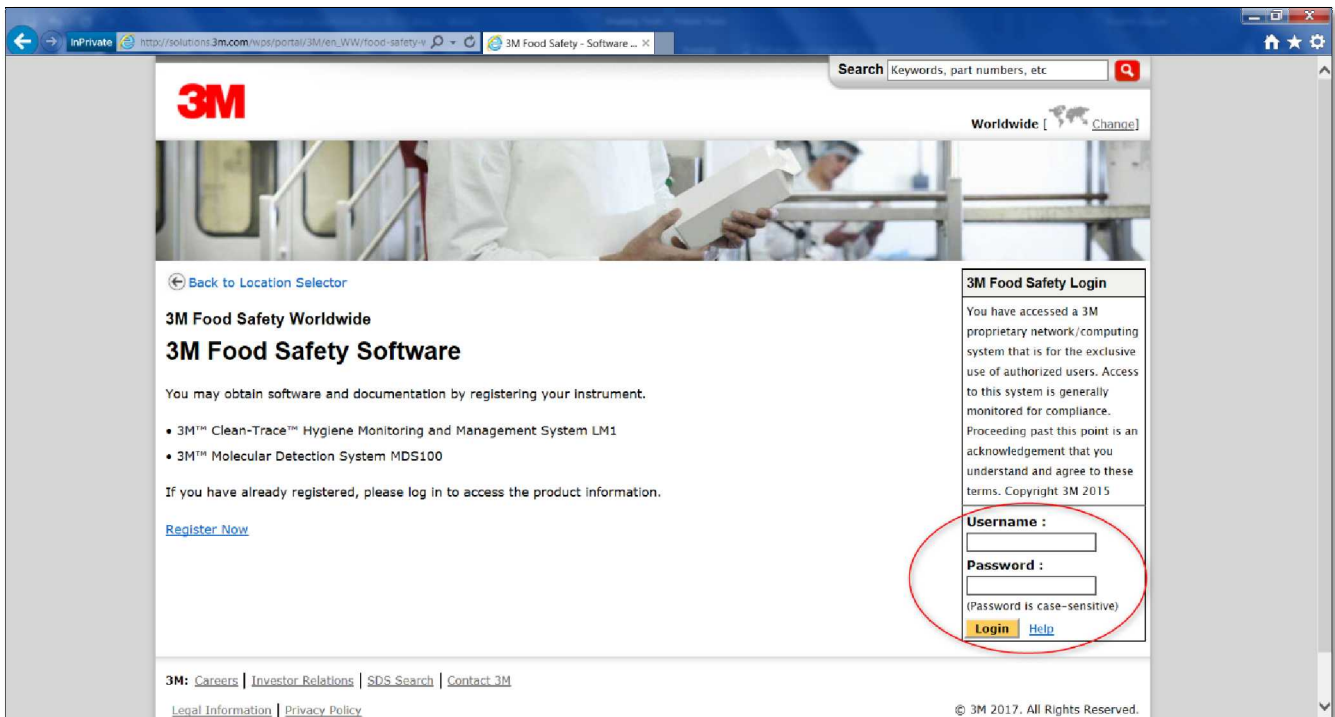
InPrivate http://solutions.3m.com/wps/portal/3M/en_WW/food-safety-v 3M Food Safety - Software ...

Search Keywords, part numbers, etc

3M

Worldwide [ Change]

Back to Location Selector

3M Food Safety Worldwide

3M Food Safety Software

You may obtain software and documentation by registering your instrument.

• 3M™ Clean-Trace™ Hygiene Monitoring and Management System LM1
• 3M™ Molecular Detection System MDS100

If you have already registered, please log in to access the product information.

Register Now

3M Food Safety Login

You have accessed a 3M proprietary network/computing system that is for the exclusive use of authorized users. Access to this system is generally monitored for compliance. Proceeding past this point is an acknowledgement that you understand and agree to these terms. Copyright 3M 2015

Username :

Password :

(Password is case-sensitive)

Login Help

3M: Careers | Investor Relations | SDS Search | Contact 3M

Legal Information | Privacy Policy

© 3M 2017. All Rights Reserved.